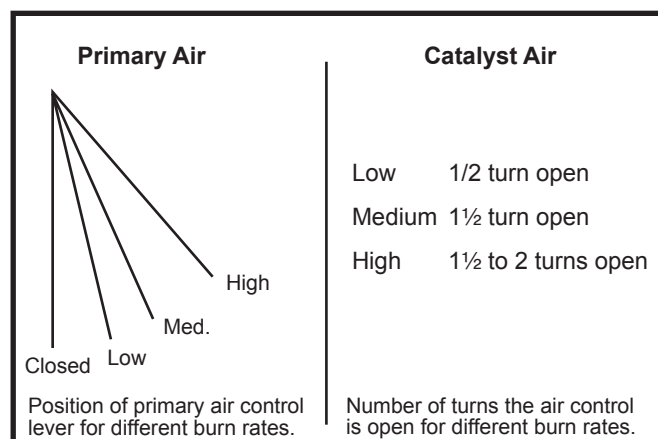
Primary Air

High

Med.

Closed Low

Position of primary air control lever for different burn rates.

Catalyst Air

| | |
|---|---|
| Low | 1/2 turn open |
| Medium | 1½ turn open |
| High | 1½ to 2 turns open |

Number of turns the air control is open for different burn rates.